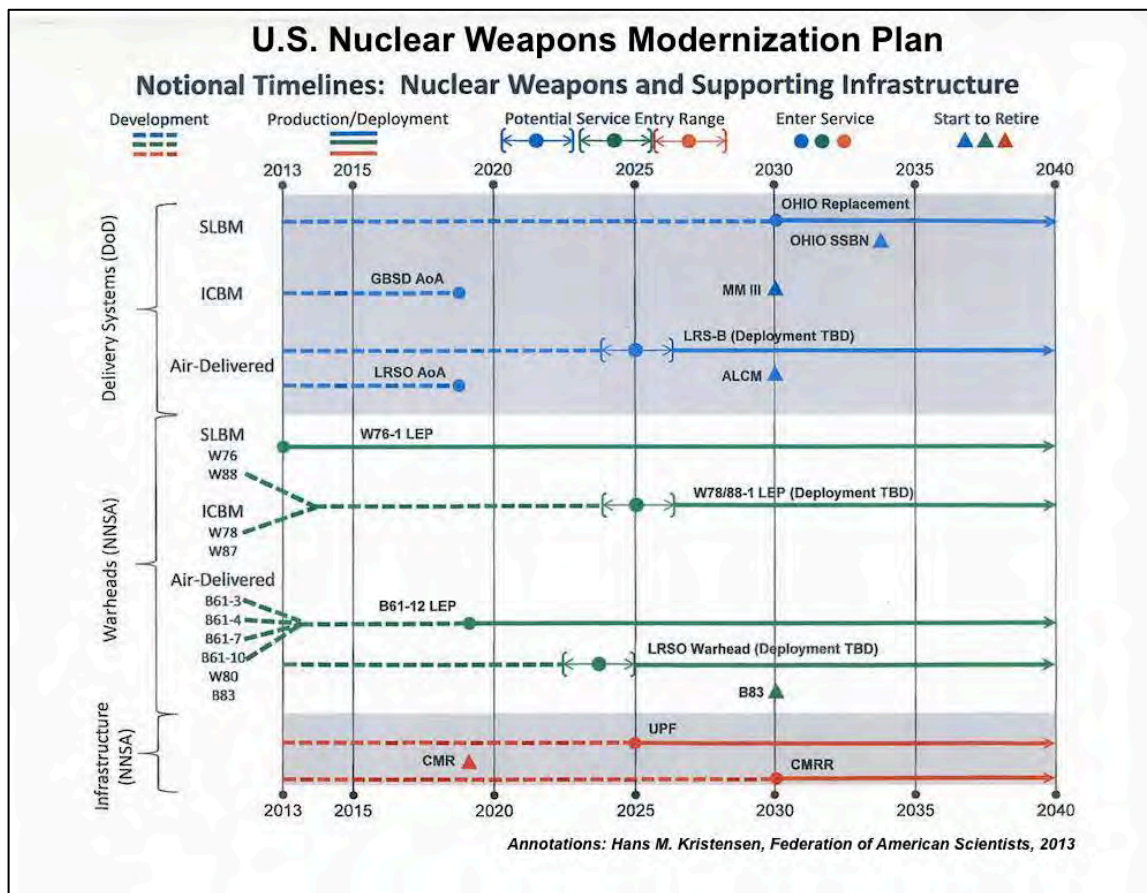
U.S. Nuclear Weapons Modernization Plan

Notional Timelines: Nuclear Weapons and Supporting Infrastructure

Development

Production/Deployment

Potential Service Entry Range

Enter Service

Start to Retire

2013 2015 2020 2025 2030 2035 2040

Delivery Systems (DoD)

SLBM

OHIO Replacement

OHIO SSBN

ICBM

GBSD AoA

MM III

Air-Delivered

LRS-B (Deployment TBD)

LRSO AoA

ALCM

Warheads (NNSA)

SLBM

W76

W88

W76-1 LEP

ICBM

W78

W87

W78/88-1 LEP (Deployment TBD)

Air-Delivered

B61-3

B61-4

B61-7

B61-10

W80

B83

B61-12 LEP

LRSO Warhead (Deployment TBD)

B83

Infrastructure (NNSA)

UPF

CMR

CMRR

2013 2015 2020 2025 2030 2035 2040

Annotations: Hans M. Kristensen, Federation of American Scientists, 2013